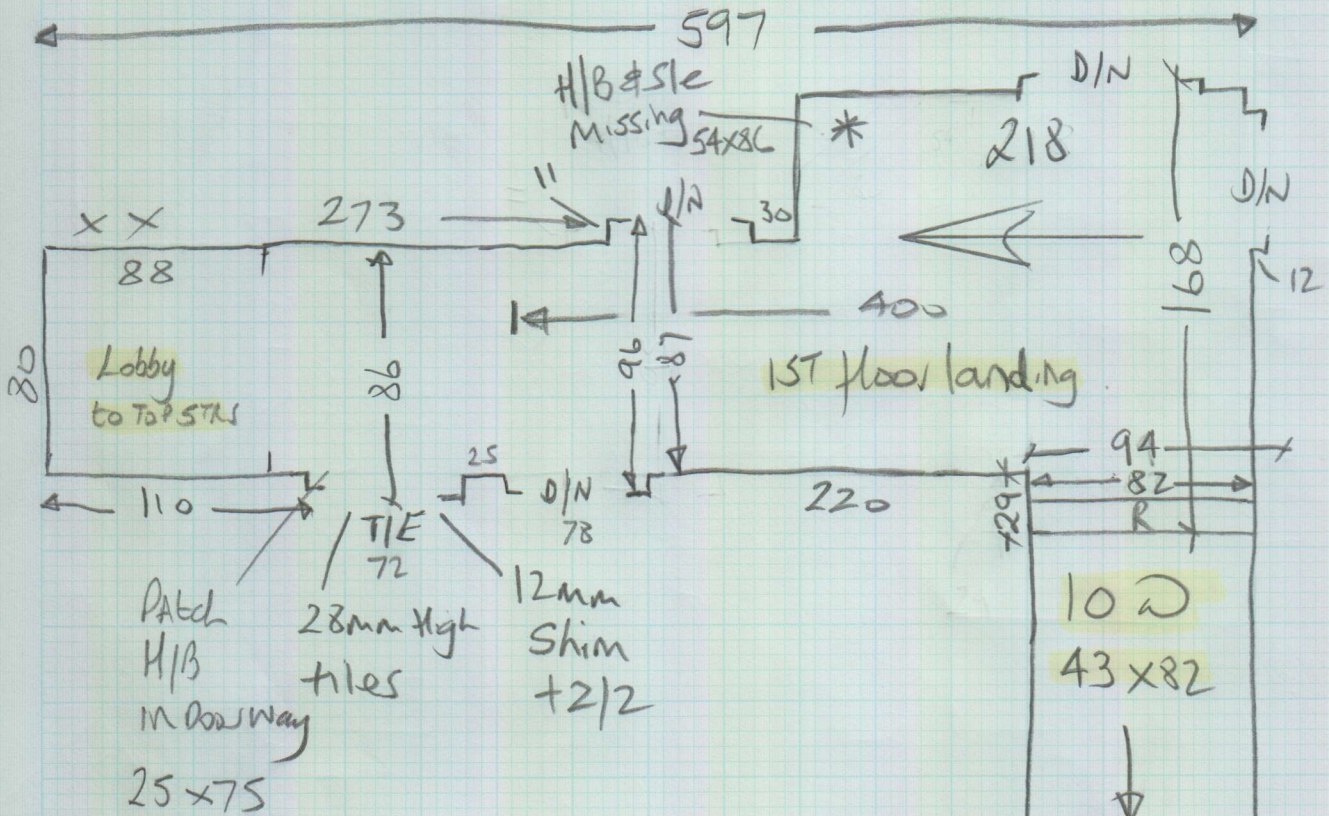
597

H/B & Sle Missing 54x86

*

D/N

218

D/N

11

D/N

30

x x

273

88

168

12

400

80

Lobby to Top STRS

86

96

87

1ST floor landing

94

25

D/N

78

220

82

110

T/E

72

29

R

Patch H/B in Doorway

25x75

28mm High tiles

12mm Shim +2/2

10 D

43x82